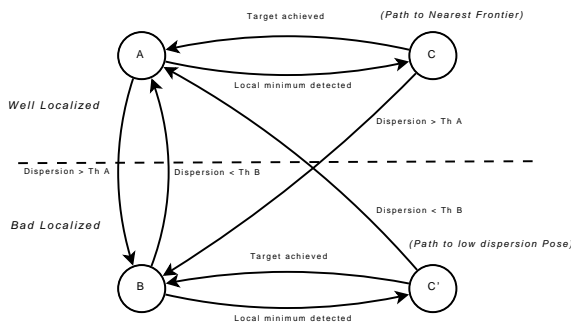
Target achieved

(Path to Nearest Frontier)

A

C

Local minimum detected

Well Localized

Dispersion > Th A

Dispersion > Th A

Dispersion < Th B

Bad Localized

Dispersion < Th B

(Path to low dispersion Pose)

Target achieved

B

C'

Local minimum detected